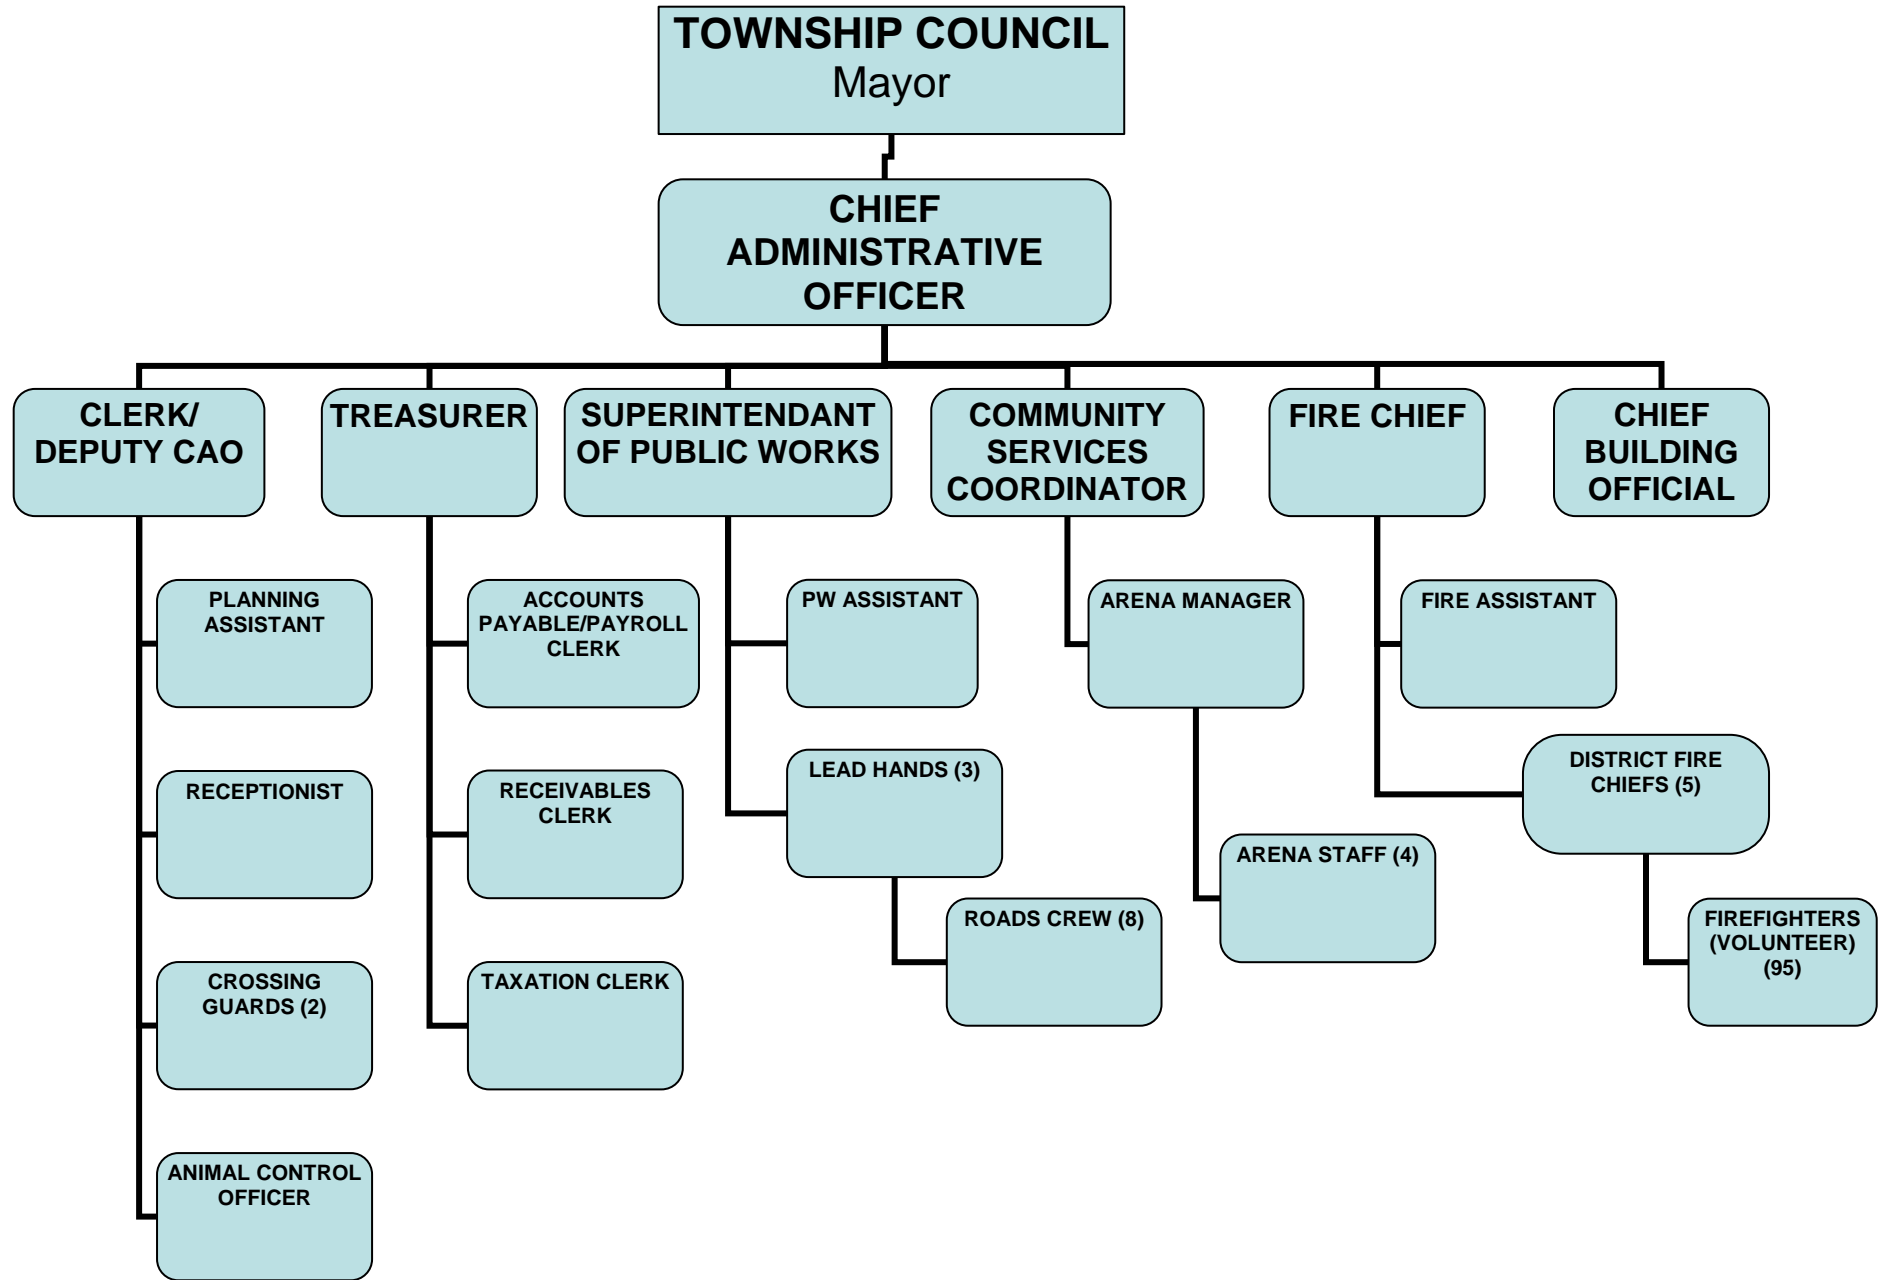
TOWNSHIP COUNCIL
Mayor

CHIEF ADMINISTRATIVE OFFICER

CLERK/ DEPUTY CAO

PLANNING ASSISTANT

RECEPTIONIST

CROSSING GUARDS (2)

ANIMAL CONTROL OFFICER

TREASURER

ACCOUNTS PAYABLE/PAYROLL CLERK

RECEIVABLES CLERK

TAXATION CLERK

SUPERINTENDANT OF PUBLIC WORKS

PW ASSISTANT

LEAD HANDS (3)

ROADS CREW (8)

COMMUNITY SERVICES COORDINATOR

ARENA MANAGER

ARENA STAFF (4)

FIRE CHIEF

FIRE ASSISTANT

DISTRICT FIRE CHIEFS (5)

FIREFIGHTERS (VOLUNTEER) (95)

CHIEF BUILDING OFFICIAL